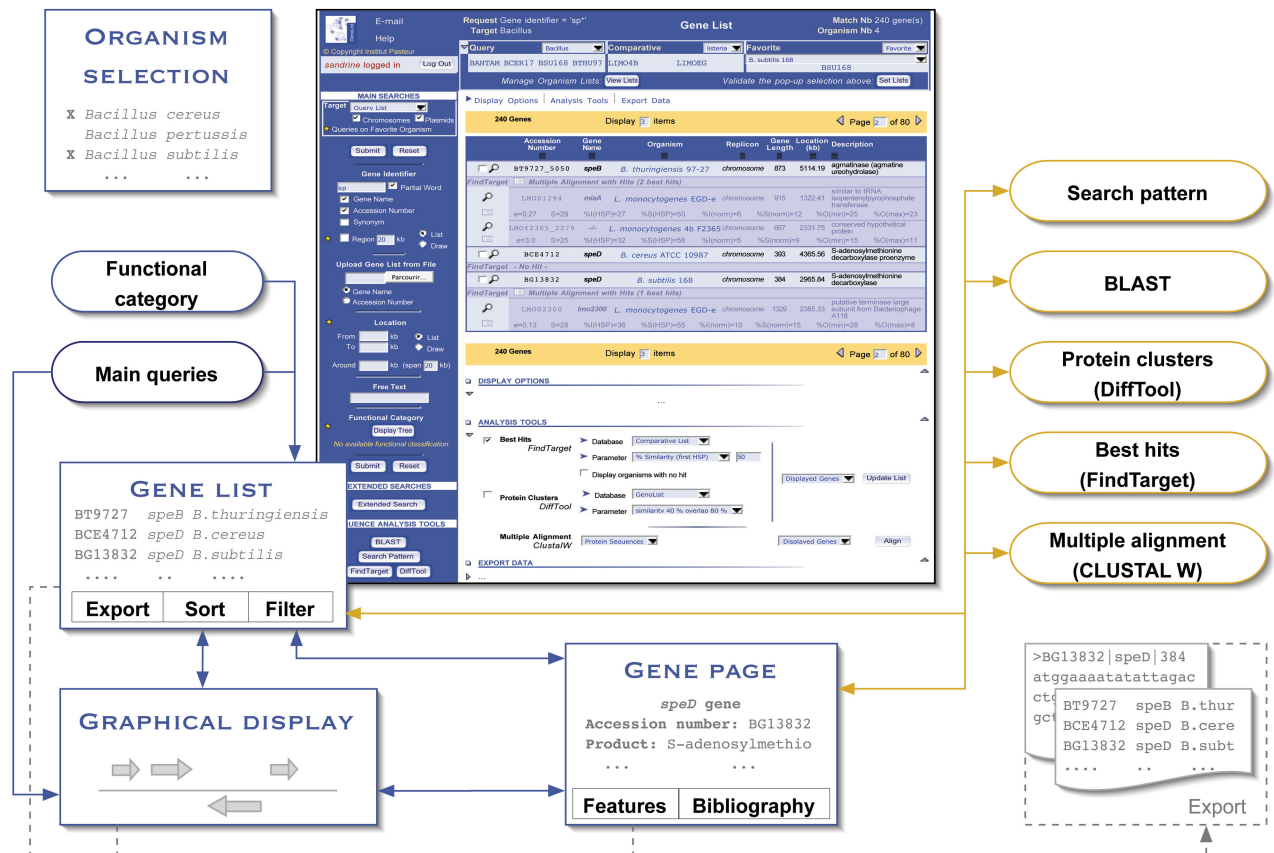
Organism selection

X Bacillus cereus
Bacillus pertussis
X Bacillus subtilis
... ...

Functional category

Main queries

Gene list
BT9727 speB B.thuringiensis
BCE4712 speD B.cereus
BG13832 speD B.subtilis
.... .. ....

| Export | Sort | Filter |
|---|---|---|

Graphical display

E-mail
Help
© Copyright Institut Pasteur
sandrine logged in Log Out

Request Gene identifier = 'sp*'
Target Bacillus

Gene List

Match Nb 240 gene(s)
Organism Nb 4

Query Bacillus
BANTAM BCER17 BSU168 BTHU97
Comparative listeria
LIMO4B LIMOEG
Favorite Favorite
B. subtilis 168
BSU168

Manage Organism Lists: View Lists
Validate the pop-up selection above: Set Lists

MAIN SEARCHES
Target Query List
Chromosomes Plasmids
Queries on Favorite Organism
Submit Reset

Gene Identifier
sp Partial Word
Gene Name
Accession Number
Synonym
Region 20 kb List Draw

Upload Gene List from File
Parcourir...
Gene Name
Accession Number

Location
From kb List
To kb Draw
Around kb (span 20 kb)

Free Text

Functional Category
Display Tree
No available functional classification.
Submit Reset

EXTENDED SEARCHES
Extended Search
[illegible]UENCE ANALYSIS TOOLS
BLAST
Search Pattern
FindTarget DiffTool

Display Options | Analysis Tools | Export Data

240 Genes Display 3 items Page 2 of 80

| | Accession Number | Gene Name | Organism | Replicon | Gene Length | Location (kb) | Description |
|---|---|---|---|---|---|---|---|
| | BT9727_5050 | speB | B. thuringiensis 97-27 | chromosome | 873 | 5114.19 | agmatinase (agmatine ureohydrolase) |
| FindTarget | Multiple Alignment with Hits (2 best hits) | | | | | | |
| | LMO01294 | miaA | L. monocytogenes EGD-e | chromosome | 915 | 1322.41 | similar to tRNA isopentenylpyrophosphate transferase |
| | e=0.27 S=29 %I(HSP)=27 %S(HSP)=50 %I(norm)=6 %S(norm)=12 %O(min)=25 %O(max)=23 | | | | | | |
| | LMOf2365_2279 | -/- | L. monocytogenes 4b F2365 | chromosome | 657 | 2331.75 | conserved hypothetical protein |
| | e=3.0 S=25 %I(HSP)=32 %S(HSP)=58 %I(norm)=5 %S(norm)=9 %O(min)=15 %O(max)=11 | | | | | | |
| | BCE4712 | speD | B. cereus ATCC 10987 | chromosome | 393 | 4365.56 | S-adenosylmethionine decarboxylase proenzyme |
| FindTarget | - No Hit - | | | | | | |
| | BG13832 | speD | B. subtilis 168 | chromosome | 384 | 2965.84 | S-adenosylmethionine decarboxylase |
| FindTarget | Multiple Alignment with Hits (1 best hits) | | | | | | |
| | LMO02300 | lmo2300 | L. monocytogenes EGD-e | chromosome | 1329 | 2385.33 | putative terminase large subunit from Bacteriophage A118 |
| | e=0.13 S=28 %I(HSP)=36 %S(HSP)=55 %I(norm)=10 %S(norm)=15 %O(min)=28 %O(max)=8 | | | | | | |

240 Genes Display 3 items Page 2 of 80

DISPLAY OPTIONS
...
ANALYSIS TOOLS
Best Hits FindTarget Database Comparative List
Parameter % Similarity (first HSP) 50
Display organisms with no hit
Displayed Genes Update List
Protein Clusters DiffTool Database GenoList
Parameter similarity 40 % overlap 80 %
Multiple Alignment ClustalW Protein Sequences Displayed Genes Align
EXPORT DATA
...

Search pattern
BLAST
Protein clusters (DiffTool)
Best hits (FindTarget)
Multiple alignment (CLUSTAL W)

Gene page
speD gene
Accession number: BG13832
Product: S-adenosylmethio
... ...

| Features | Bibliography |
|---|---|

>BG13832|speD|384
atggaaaatattagac
ct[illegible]
gc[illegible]
BT9727 speB B.thur
BCE4712 speD B.cere
BG13832 speD B.subt
.... .. ...
Export